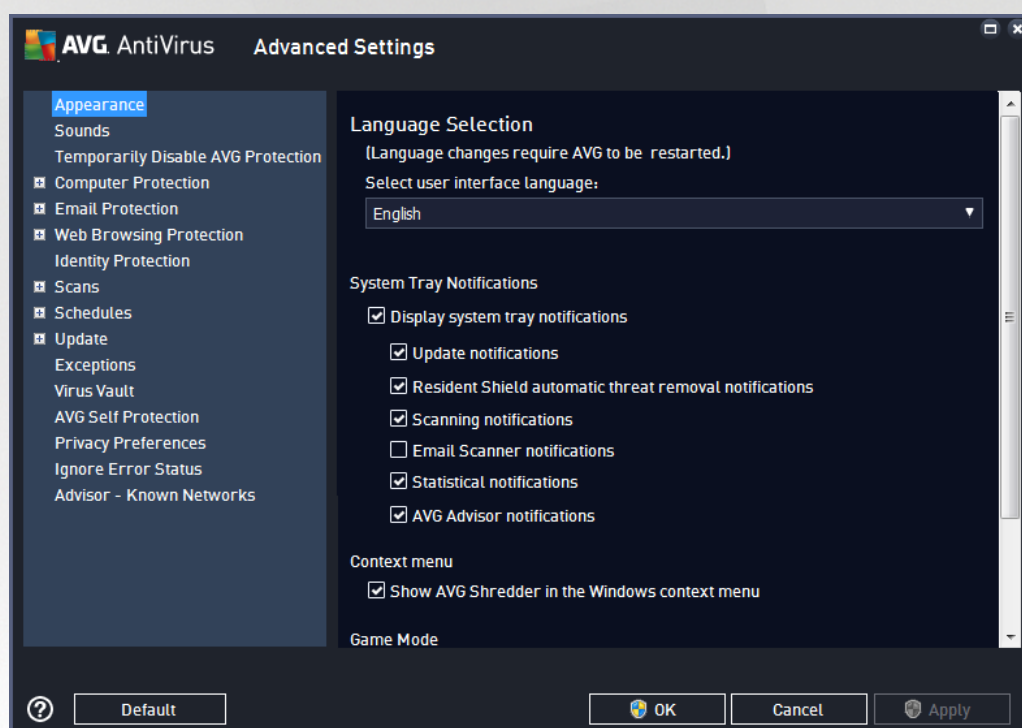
AVG. AntiVirus Advanced Settings

Appearance
Sounds
Temporarily Disable AVG Protection
Computer Protection
Email Protection
Web Browsing Protection
Identity Protection
Scans
Schedules
Update
Exceptions
Virus Vault
AVG Self Protection
Privacy Preferences
Ignore Error Status
Advisor - Known Networks

Language Selection
(Language changes require AVG to be restarted.)
Select user interface language:
English

System Tray Notifications
Display system tray notifications
Update notifications
Resident Shield automatic threat removal notifications
Scanning notifications
Email Scanner notifications
Statistical notifications
AVG Advisor notifications

Context menu
Show AVG Shredder in the Windows context menu

Game Mode

Default
OK
Cancel
Apply